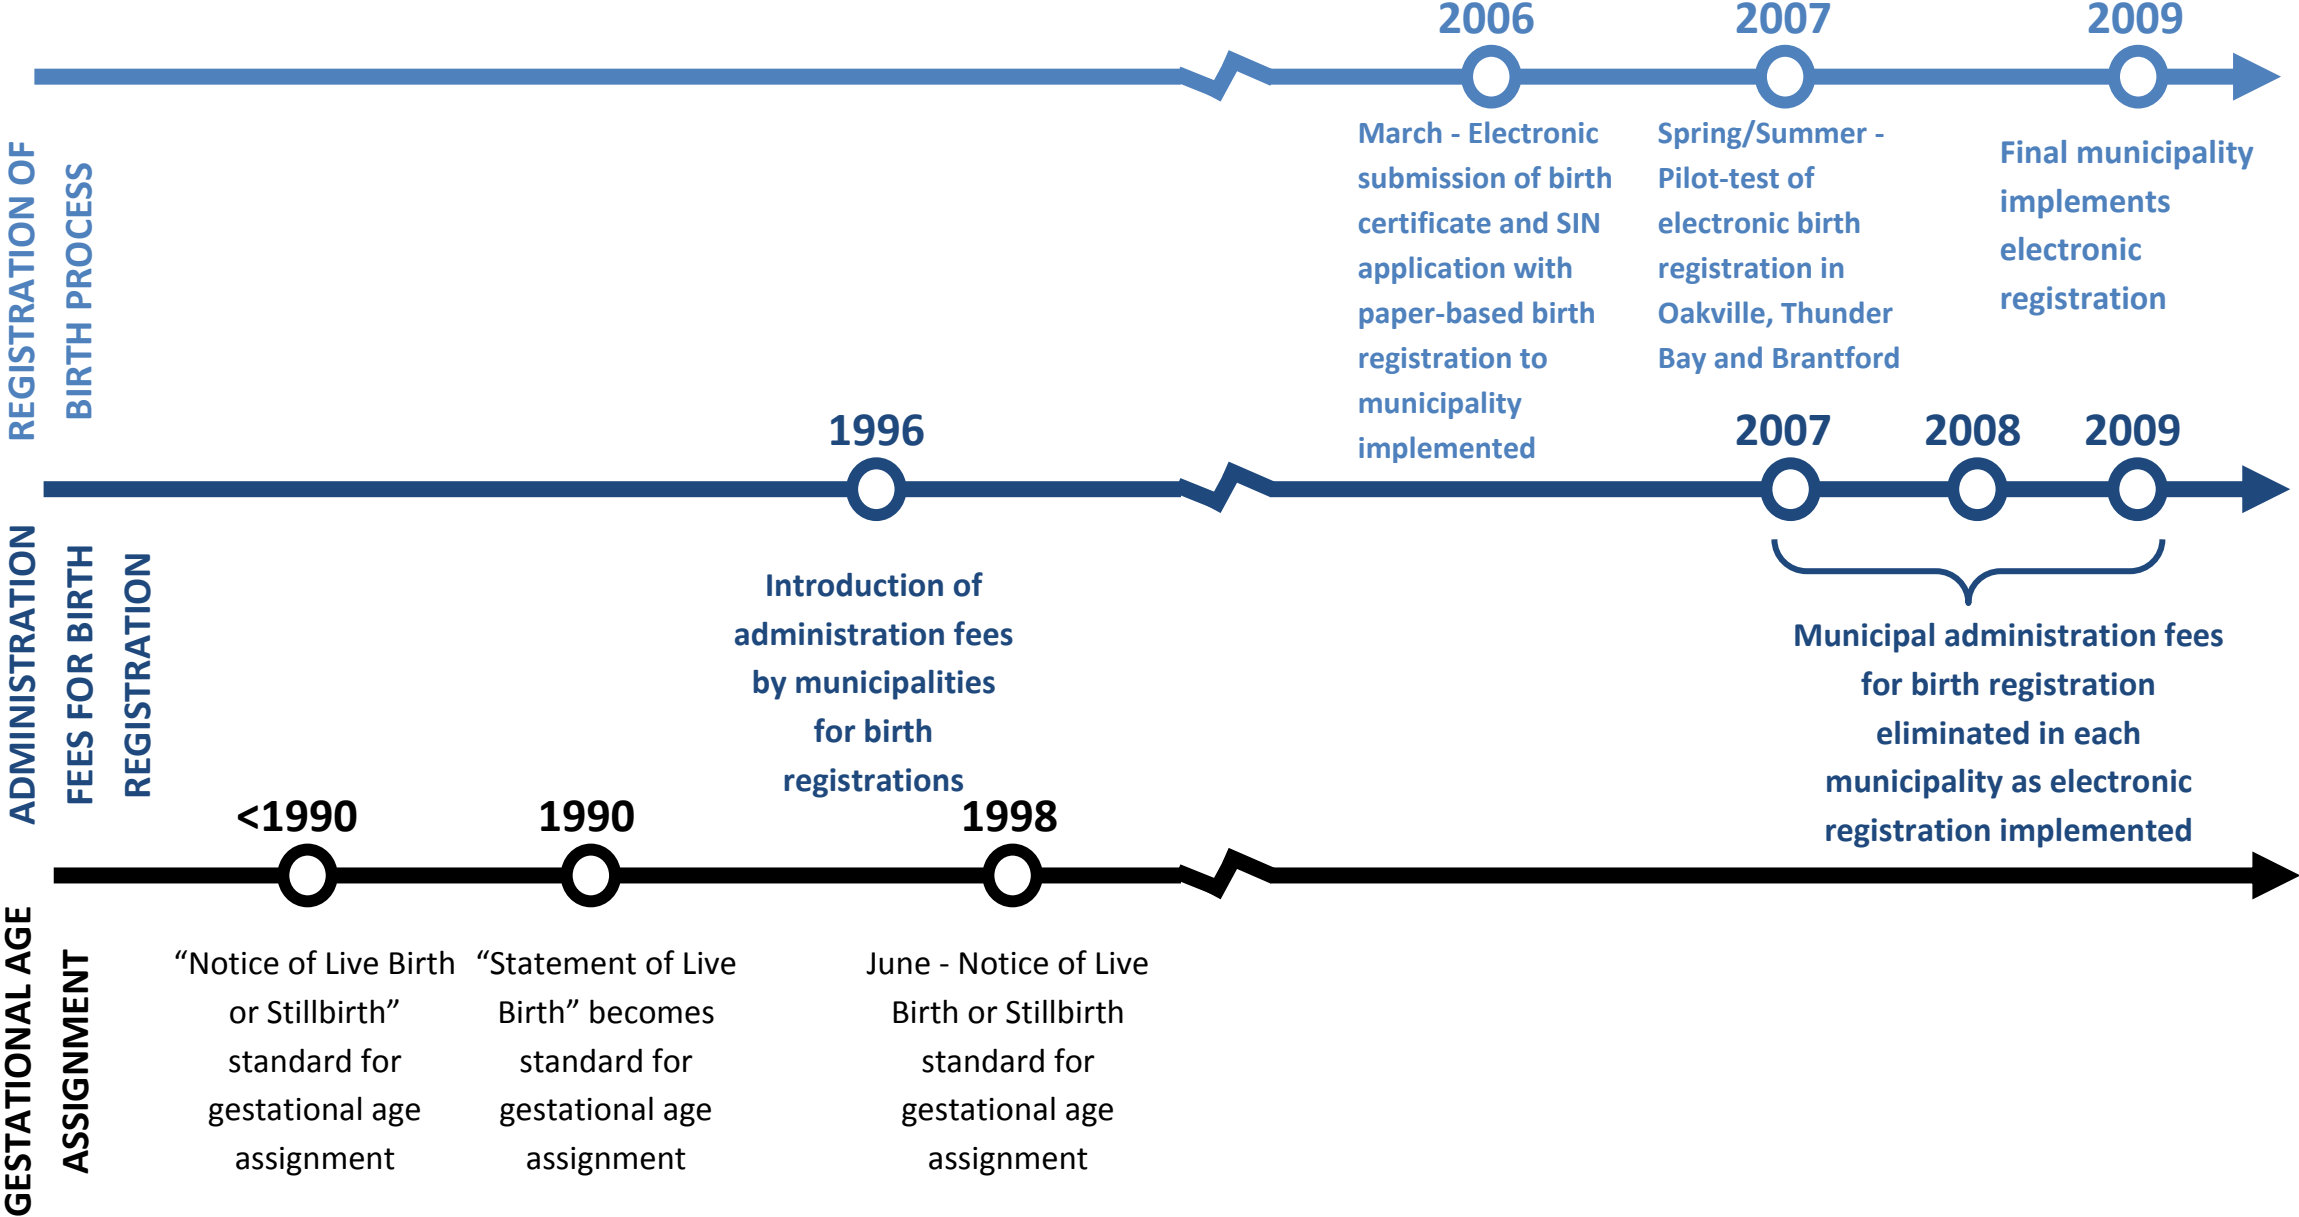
REGISTRATION OF BIRTH PROCESS

2006

March - Electronic submission of birth certificate and SIN application with paper-based birth registration to municipality implemented

2007

Spring/Summer - Pilot-test of electronic birth registration in Oakville, Thunder Bay and Brantford

2009

Final municipality implements electronic registration

ADMINISTRATION FEES FOR BIRTH REGISTRATION

1996

Introduction of administration fees by municipalities for birth registrations

2007

2008

2009

Municipal administration fees for birth registration eliminated in each municipality as electronic registration implemented

GESTATIONAL AGE ASSIGNMENT

<1990

"Notice of Live Birth or Stillbirth" standard for gestational age assignment

1990

"Statement of Live Birth" becomes standard for gestational age assignment

1998

June - Notice of Live Birth or Stillbirth standard for gestational age assignment